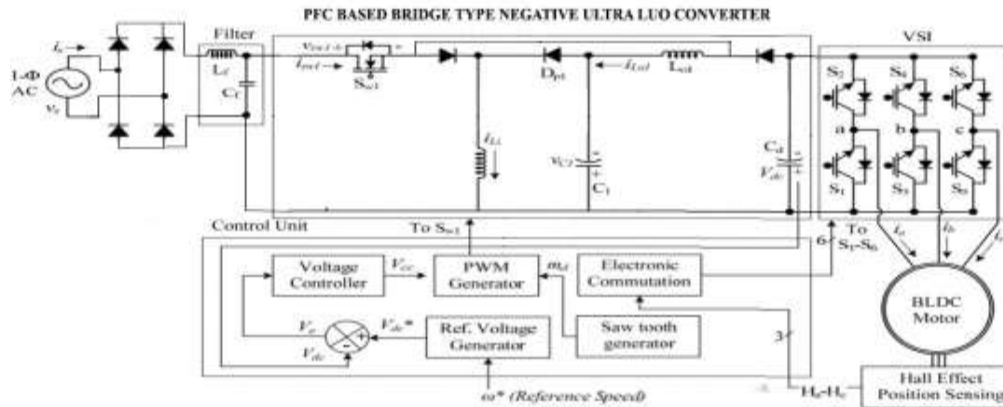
PFC BASED BRIDGE TYPE NEGATIVE ULTRA LUO CONVERTER

$i_s$
1-Φ AC
$v_s$
Filter
$L_f$
$C_f$
$v_{Sw1}$
$i_{Sw1}$
$S_{w1}$
$D_{o1}$
$i_{Lo1}$
$L_{o1}$
$i_{Li}$
$v_{C1}$
$C_1$
$C_d$
$V_{dc}$
VSI
$S_2$
$S_4$
$S_6$
a
b
c
$S_1$
$S_3$
$S_5$
Control Unit
To $S_{w1}$
To $S_1$-$S_6$
6
$i_a$
$i_b$
$i_c$
Voltage Controller
$V_{cc}$
PWM Generator
$m_d$
Electronic Commutation
BLDC Motor
$V_e$
$V_{dc}$*
$V_{dc}$
Ref. Voltage Generator
Saw tooth generator
3
$\omega$* (Reference Speed)
$H_a$-$H_c$
Hall Effect Position Sensing